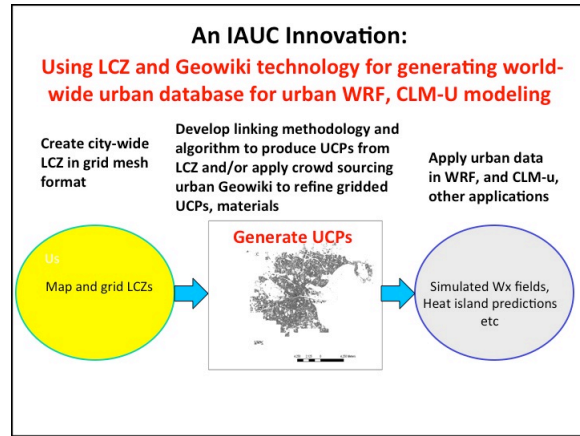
An IAUC Innovation:

Using LCZ and Geowiki technology for generating world-wide urban database for urban WRF, CLM-U modeling

Create city-wide LCZ in grid mesh format

Develop linking methodology and algorithm to produce UCPs from LCZ and/or apply crowd sourcing urban Geowiki to refine gridded UCPs, materials

Apply urban data in WRF, and CLM-u, other applications

Us

Map and grid LCZs

Generate UCPs

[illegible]

Simulated Wx fields, Heat island predictions etc